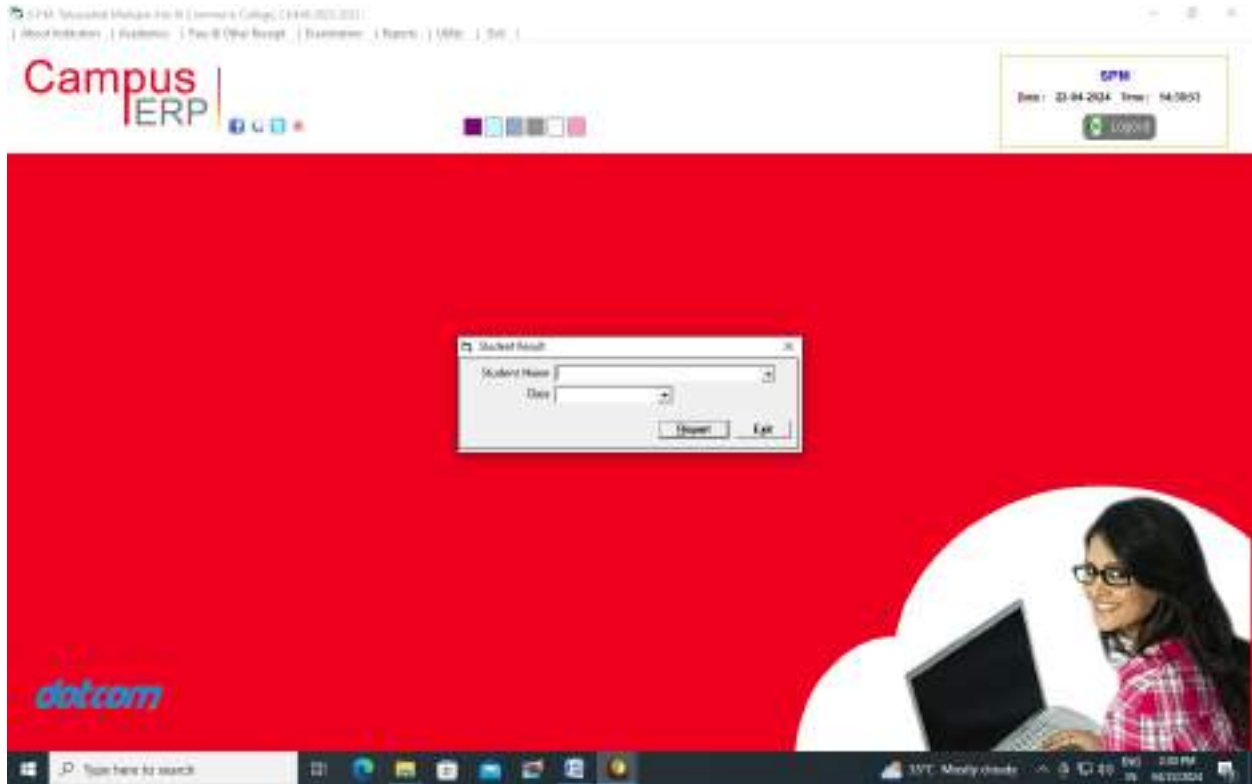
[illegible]

| About Institution | Academics | Fees & Other Receipt | Examination | Reports | Utility | Exit |

Campus ERP

SPM
Date : 22-04-2024 Time : 14:39:53
Logout

Student Result
Student Name
Class
Show! Exit

dotcom

Type here to search

33°C Mostly clouds
ENG IN
2:39 PM
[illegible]